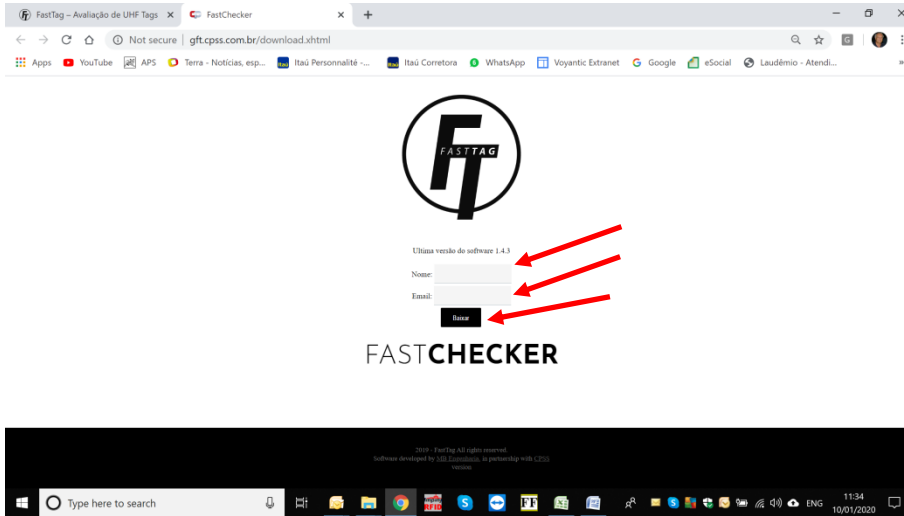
FastTag – Avaliação de UHF Tags × FastChecker × +

Not secure | gft.cpss.com.br/download.xhtml

Apps YouTube APS Terra - Notícias, esp... Itaú Personnalité -... Itaú Corretora WhatsApp Voyantic Extranet Google eSocial Laudêmio - Atendi...

FAST TAG

Ultima versão do software 1.4.3

Nome:

Email:

Baixar

FASTCHECKER

2019 - FastTag All rights reserved
Software developed by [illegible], in partnership with CPSS
version

Type here to search

ENG 11:34 10/01/2020